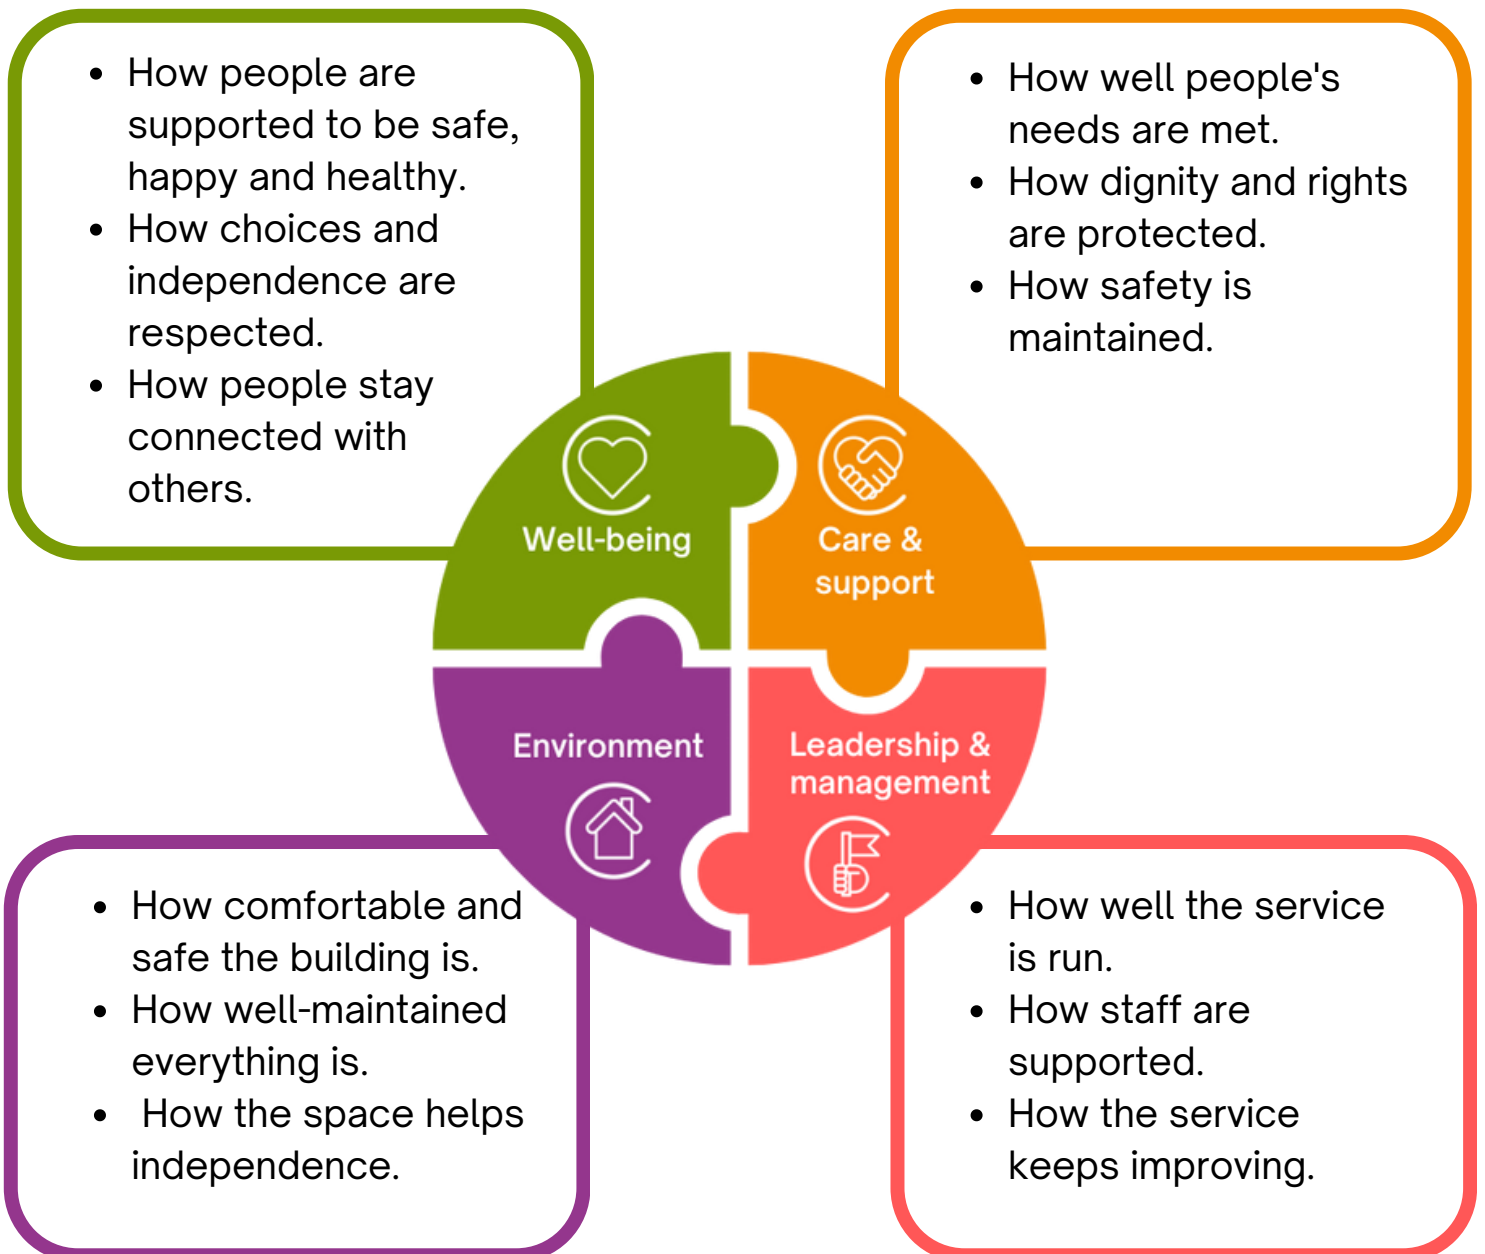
- How people are supported to be safe, happy and healthy.
- How choices and independence are respected.
- How people stay connected with others.

- How well people's needs are met.
- How dignity and rights are protected.
- How safety is maintained.

Well-being

Care & support

Environment

Leadership & management

- How comfortable and safe the building is.
- How well-maintained everything is.
- How the space helps independence.

- How well the service is run.
- How staff are supported.
- How the service keeps improving.